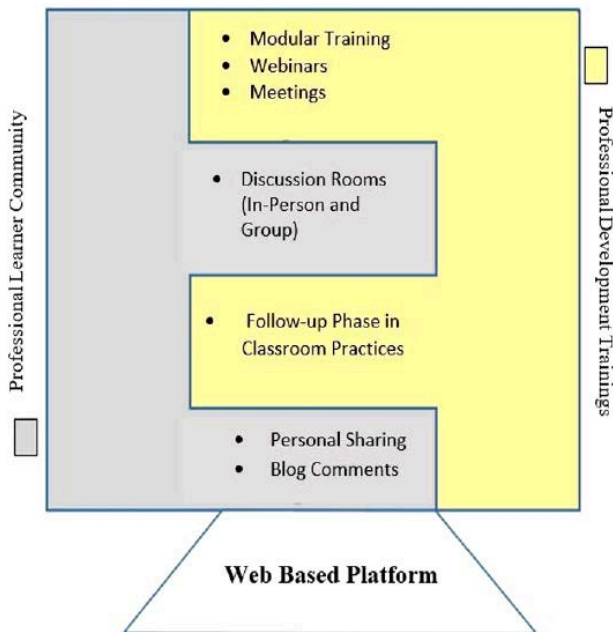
- Modular Training
- Webinars
- Meetings

- Discussion Rooms (In-Person and Group)

- Follow-up Phase in Classroom Practices

- Personal Sharing
- Blog Comments

Professional Learner Community

Professional Development Trainings

Web Based Platform